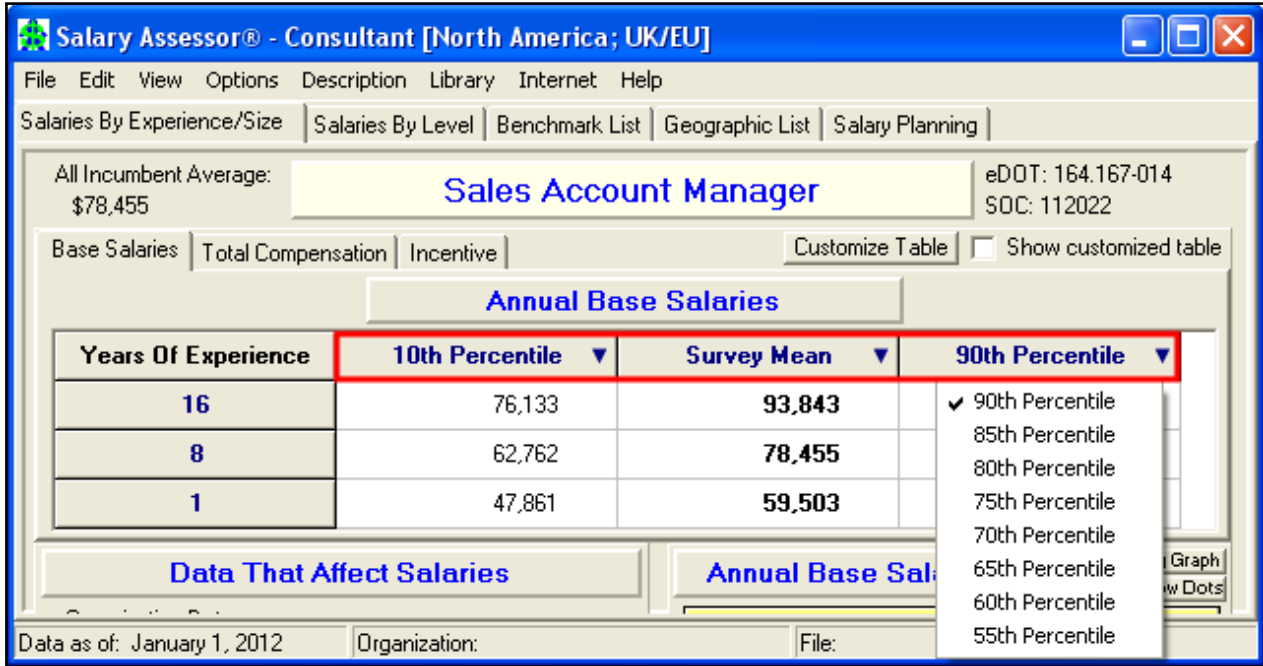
Salary Assessor® - Consultant [North America; UK/EU]

File Edit View Options Description Library Internet Help

Salaries By Experience/Size | Salaries By Level | Benchmark List | Geographic List | Salary Planning

All Incumbent Average: $78,455

Sales Account Manager

eDOT: 164.167-014
SOC: 112022

Base Salaries | Total Compensation | Incentive

Customize Table

Show customized table

Annual Base Salaries

| Years Of Experience | 10th Percentile ▼ | Survey Mean ▼ | 90th Percentile ▼ |
|---|---|---|---|
| 16 | 76,133 | 93,843 | |
| 8 | 62,762 | 78,455 | |
| 1 | 47,861 | 59,503 | |

✔ 90th Percentile
85th Percentile
80th Percentile
75th Percentile
70th Percentile
65th Percentile
60th Percentile
55th Percentile

Data That Affect Salaries

Annual Base Sala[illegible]

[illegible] Graph
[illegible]w Dots

Data as of: January 1, 2012 | Organization: | File: